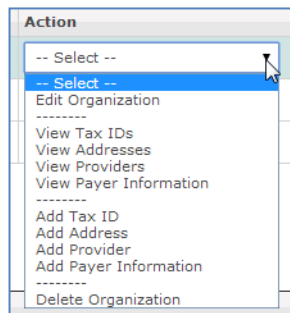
Action

-- Select --

-- Select --
Edit Organization
--------
View Tax IDs
View Addresses
View Providers
View Payer Information
--------
Add Tax ID
Add Address
Add Provider
Add Payer Information
--------
Delete Organization